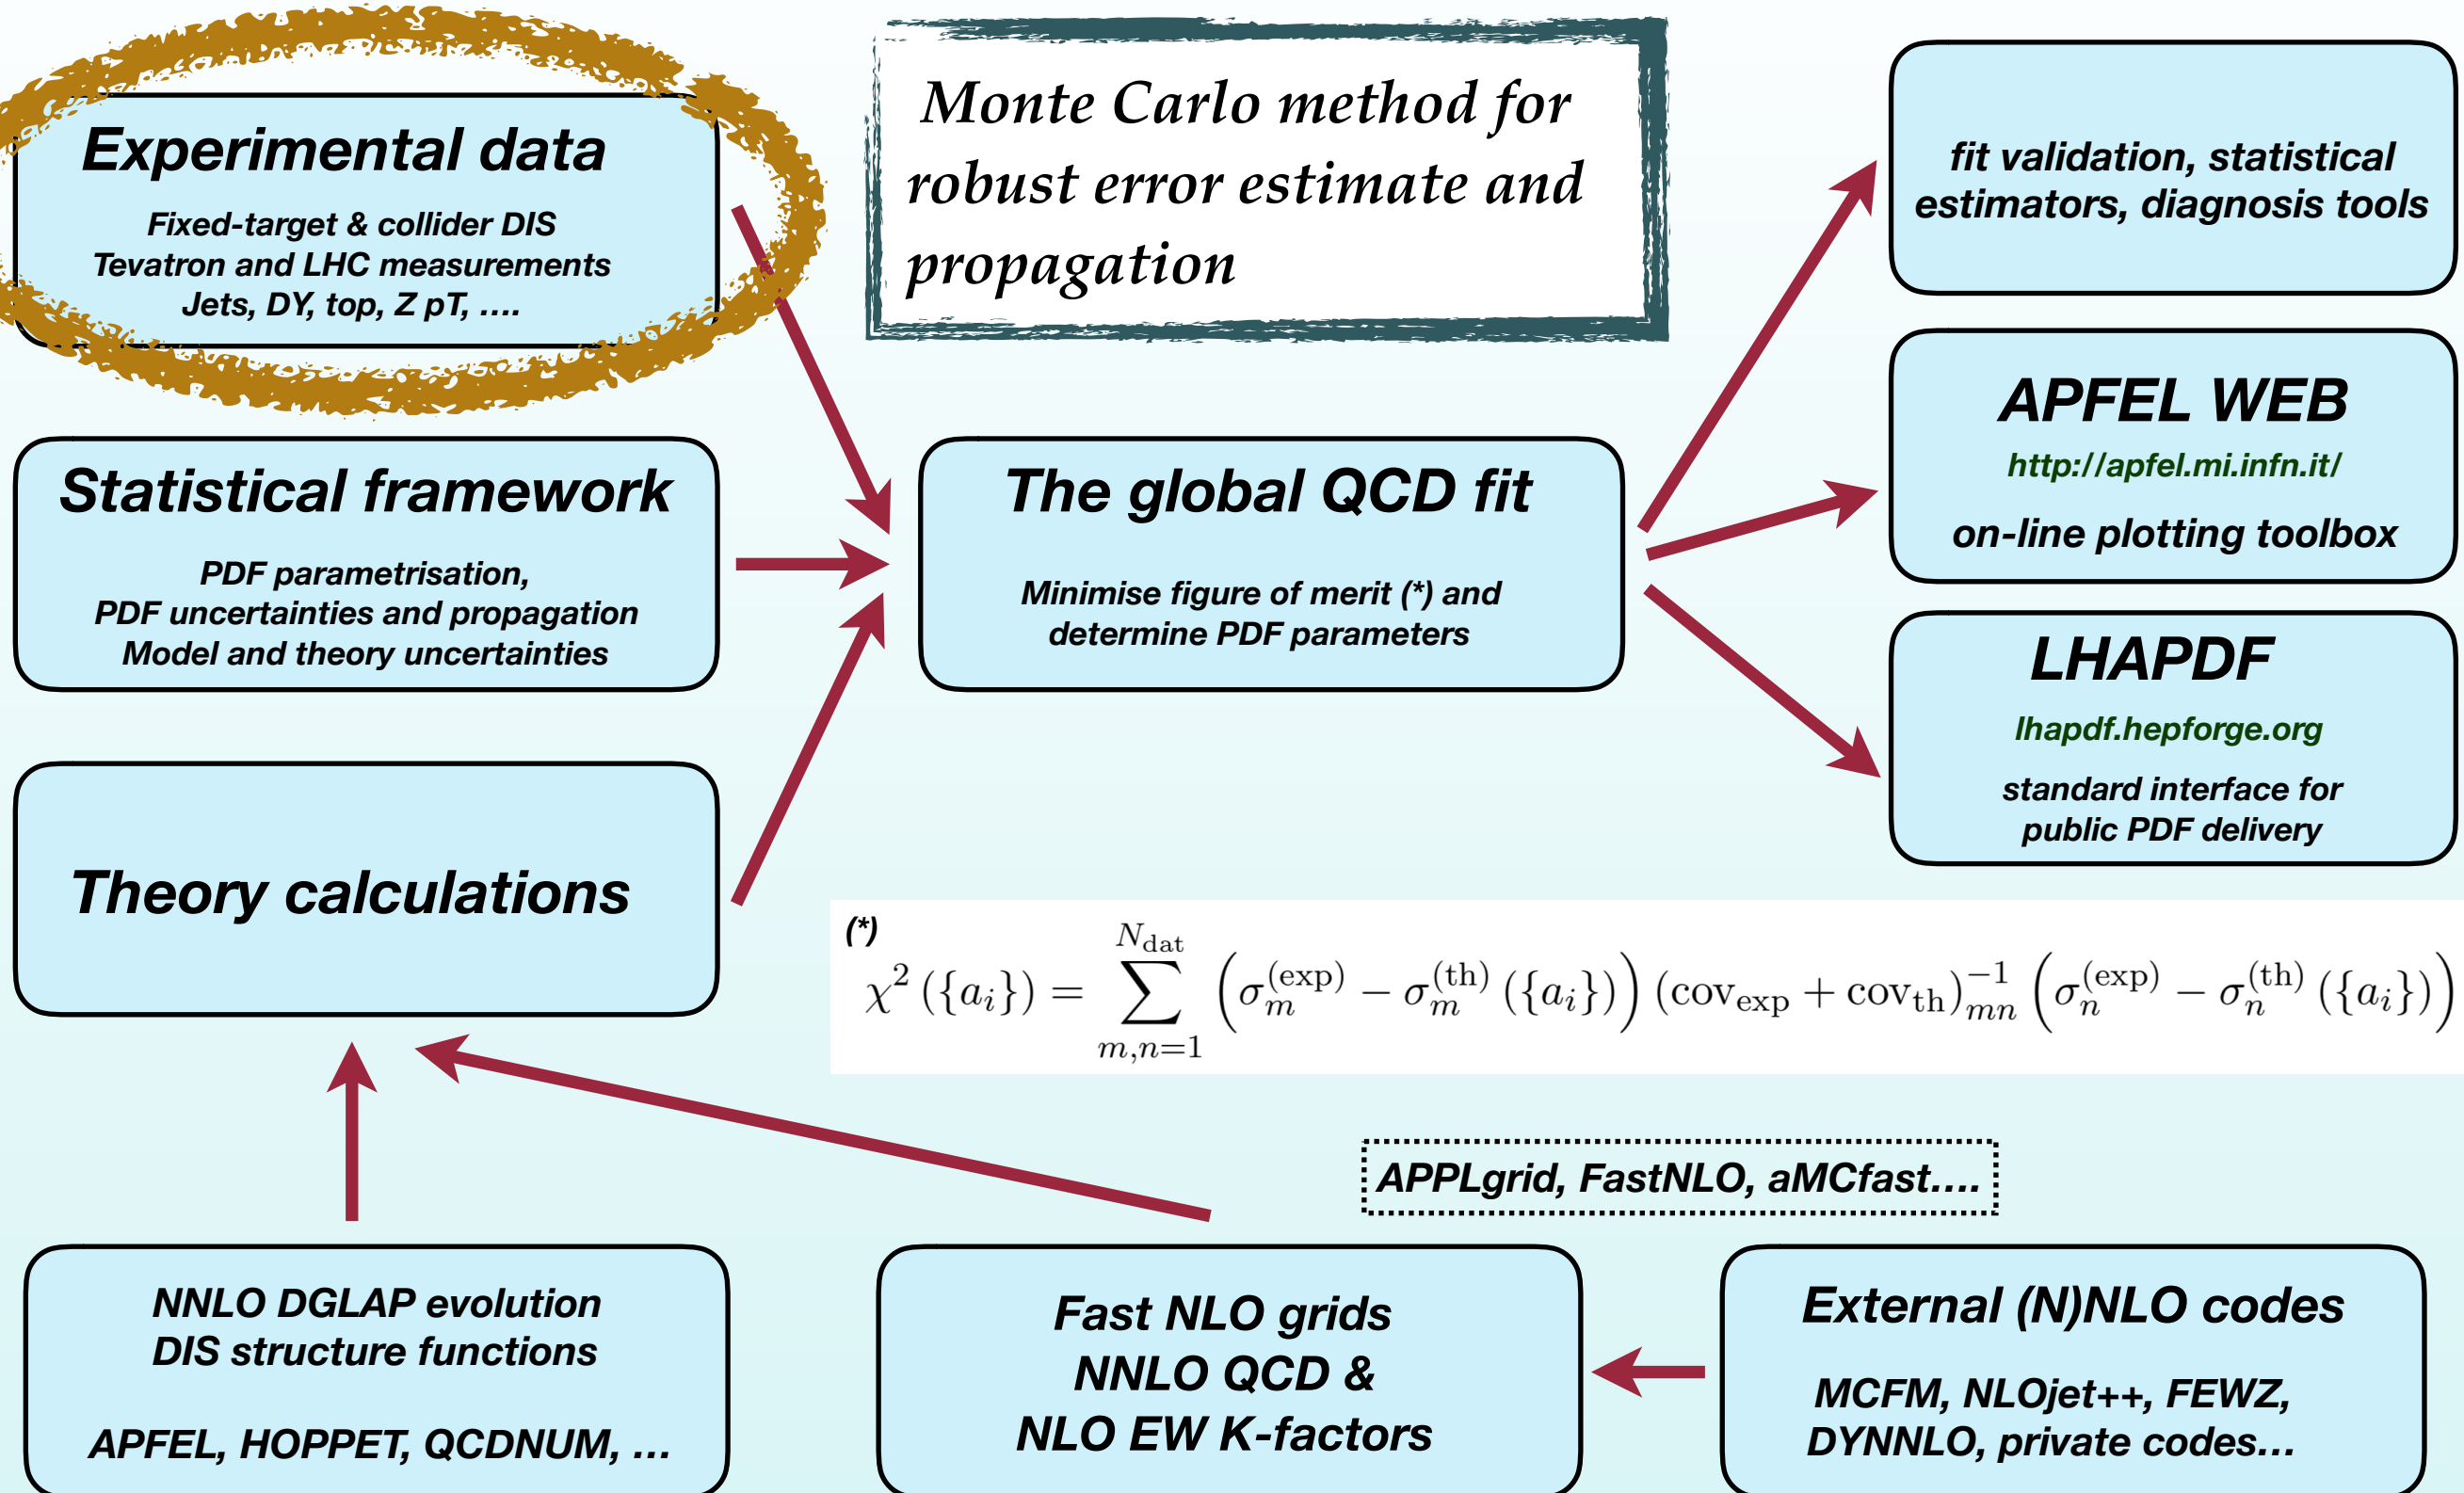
Experimental data

Fixed-target & collider DIS
Tevatron and LHC measurements
Jets, DY, top, Z pT, ....

Monte Carlo method for robust error estimate and propagation

fit validation, statistical estimators, diagnosis tools

Statistical framework

PDF parametrisation,
PDF uncertainties and propagation
Model and theory uncertainties

The global QCD fit

Minimise figure of merit (*) and determine PDF parameters

APFEL WEB

http://apfel.mi.infn.it/

on-line plotting toolbox

LHAPDF

lhapdf.hepforge.org

standard interface for public PDF delivery

Theory calculations

(*)
$\chi^2(\{a_i\}) = \sum_{m,n=1}^{N_{\rm dat}} \left(\sigma_m^{\rm (exp)} - \sigma_m^{\rm (th)}(\{a_i\})\right) ({\rm cov_{exp}} + {\rm cov_{th}})_{mn}^{-1} \left(\sigma_n^{\rm (exp)} - \sigma_n^{\rm (th)}(\{a_i\})\right)$

APPLgrid, FastNLO, aMCfast....

NNLO DGLAP evolution
DIS structure functions

APFEL, HOPPET, QCDNUM, ...

Fast NLO grids
NNLO QCD &
NLO EW K-factors

External (N)NLO codes

MCFM, NLOjet++, FEWZ,
DYNNLO, private codes...